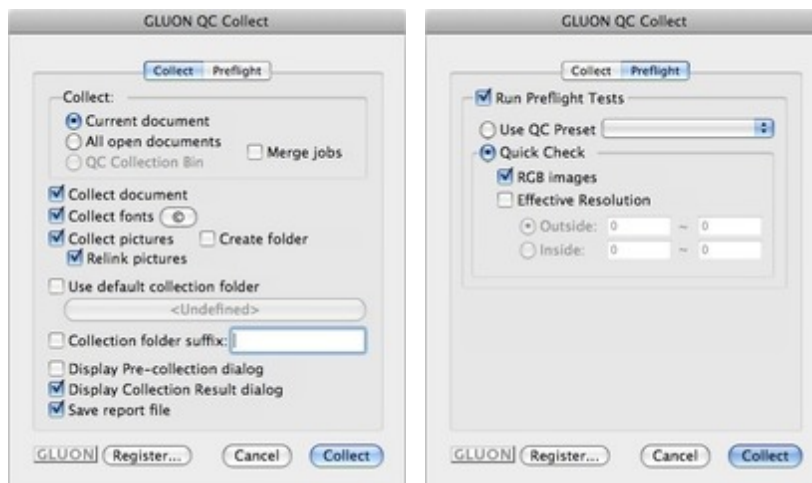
GLUON QC Collect

Collect Preflight

Collect:
Current document
All open documents
QC Collection Bin
Merge jobs

Collect document
Collect fonts ©
Collect pictures
Create folder
Relink pictures

Use default collection folder
<Undefined>

Collection folder suffix:

Display Pre-collection dialog
Display Collection Result dialog
Save report file

GLUON Register... Cancel Collect

GLUON QC Collect

Collect Preflight

Run Preflight Tests
Use QC Preset
Quick Check
RGB images
Effective Resolution
Outside: 0 ~ 0
Inside: 0 ~ 0

GLUON Register... Cancel Collect